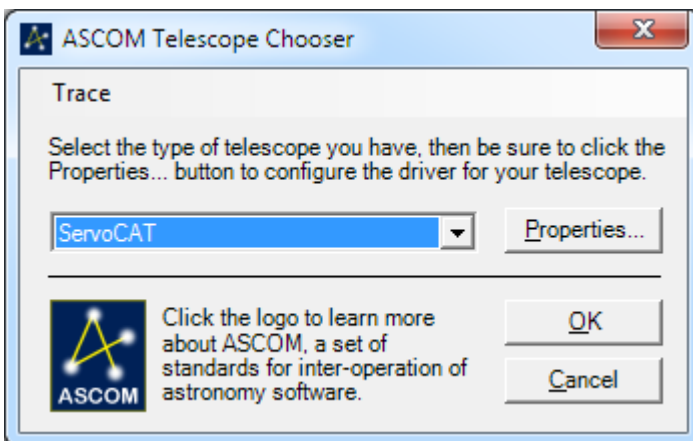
ASCOM Telescope Chooser

Trace

Select the type of telescope you have, then be sure to click the Properties... button to configure the driver for your telescope.

ServoCAT

Properties...

ASCOM

Click the logo to learn more about ASCOM, a set of standards for inter-operation of astronomy software.

OK

Cancel